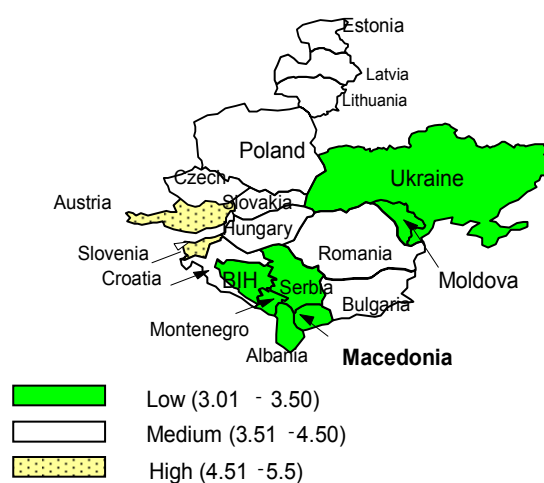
Estonia
Latvia
Lithuania
Poland
Ukraine
Czech
Austria
Slovakia
Hungary
Slovenia
Croatia
Romania
Moldova
BIH
Serbia
Bulgaria
Montenegro
Albania
Macedonia

Low (3.01 - 3.50)
Medium (3.51 -4.50)
High (4.51 -5.5)